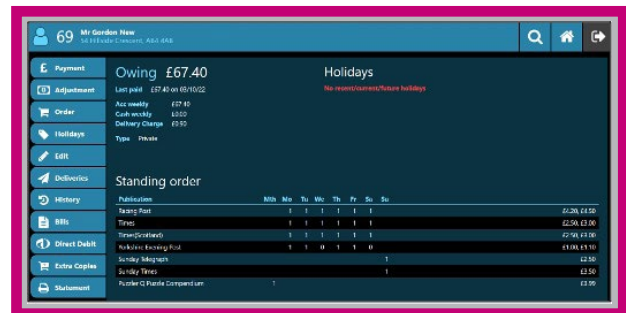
69 Mr Gordon New
58 Hillside Crescent, AA4 4AA

Payment
Adjustment
Order
Holidays
Edit
Deliveries
History
Bills
Direct Debit
Extra Copies
Statement

Owing £67.40
Last paid £67.40 on 03/10/22
Acc weekly £57.40
Cash weekly £0.00
Delivery Charge £0.50
Type Private

Holidays
No recent/current/future holidays

Standing order

| Publication | Nth | Mo | Tu | We | Th | Fr | Sa | Su | |
|---|---|---|---|---|---|---|---|---|---|
| Racing Post | | 1 | 1 | 1 | 1 | 1 | 1 | | £4.20, £4.50 |
| Times | | 1 | 1 | 1 | 1 | 1 | 1 | | £2.50, £3.00 |
| Times (Scotland) | | 1 | 1 | 1 | 1 | 1 | 1 | | £2.50, £3.00 |
| Yorkshire Evening Post | | 1 | 1 | 0 | 1 | 1 | 0 | | £1.00, £1.10 |
| Sunday Telegraph | | | | | | | | 1 | £2.50 |
| Sunday Times | | | | | | | | 1 | £2.50 |
| Puzzler Q Puzzle Compendium | 1 | | | | | | | | £3.99 |